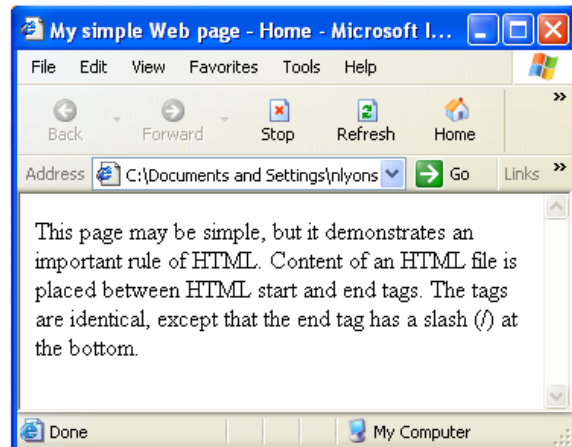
My simple Web page - Home - Microsoft I...

File Edit View Favorites Tools Help

Back Forward Stop Refresh Home

Address C:\Documents and Settings\nlyons Go Links

This page may be simple, but it demonstrates an important rule of HTML. Content of an HTML file is placed between HTML start and end tags. The tags are identical, except that the end tag has a slash (/) at the bottom.

Done My Computer